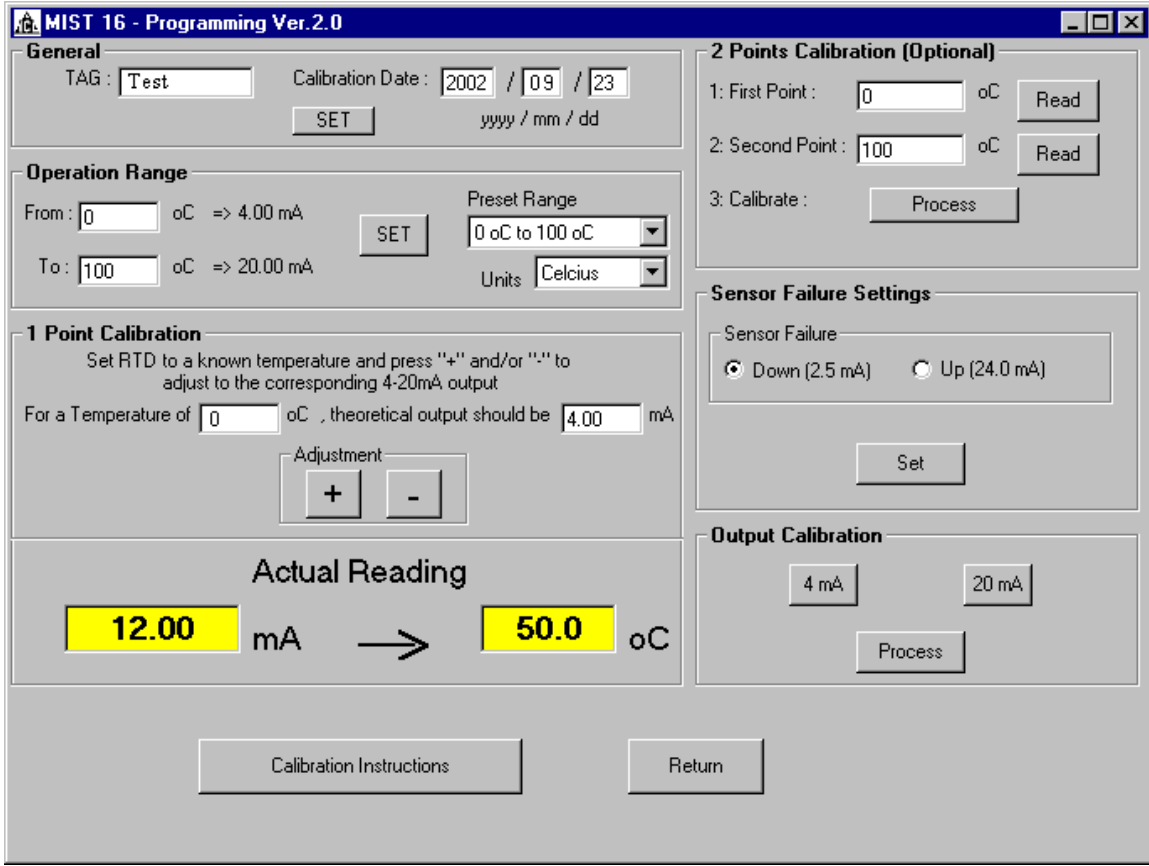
MIST 16 - Programming Ver.2.0

General
TAG : Test
Calibration Date : 2002 / 09 / 23
SET
yyyy / mm / dd

Operation Range
From : 0 oC => 4.00 mA
To : 100 oC => 20.00 mA
SET
Preset Range
0 oC to 100 oC
Units Celcius

1 Point Calibration
Set RTD to a known temperature and press "+" and/or "-" to adjust to the corresponding 4-20mA output
For a Temperature of 0 oC , theoretical output should be 4.00 mA
Adjustment
+ -

Actual Reading
12.00 mA → 50.0 oC

2 Points Calibration (Optional)
1: First Point : 0 oC Read
2: Second Point : 100 oC Read
3: Calibrate : Process

Sensor Failure Settings
Sensor Failure
Down (2.5 mA) Up (24.0 mA)
Set

Output Calibration
4 mA 20 mA
Process

Calibration Instructions
Return